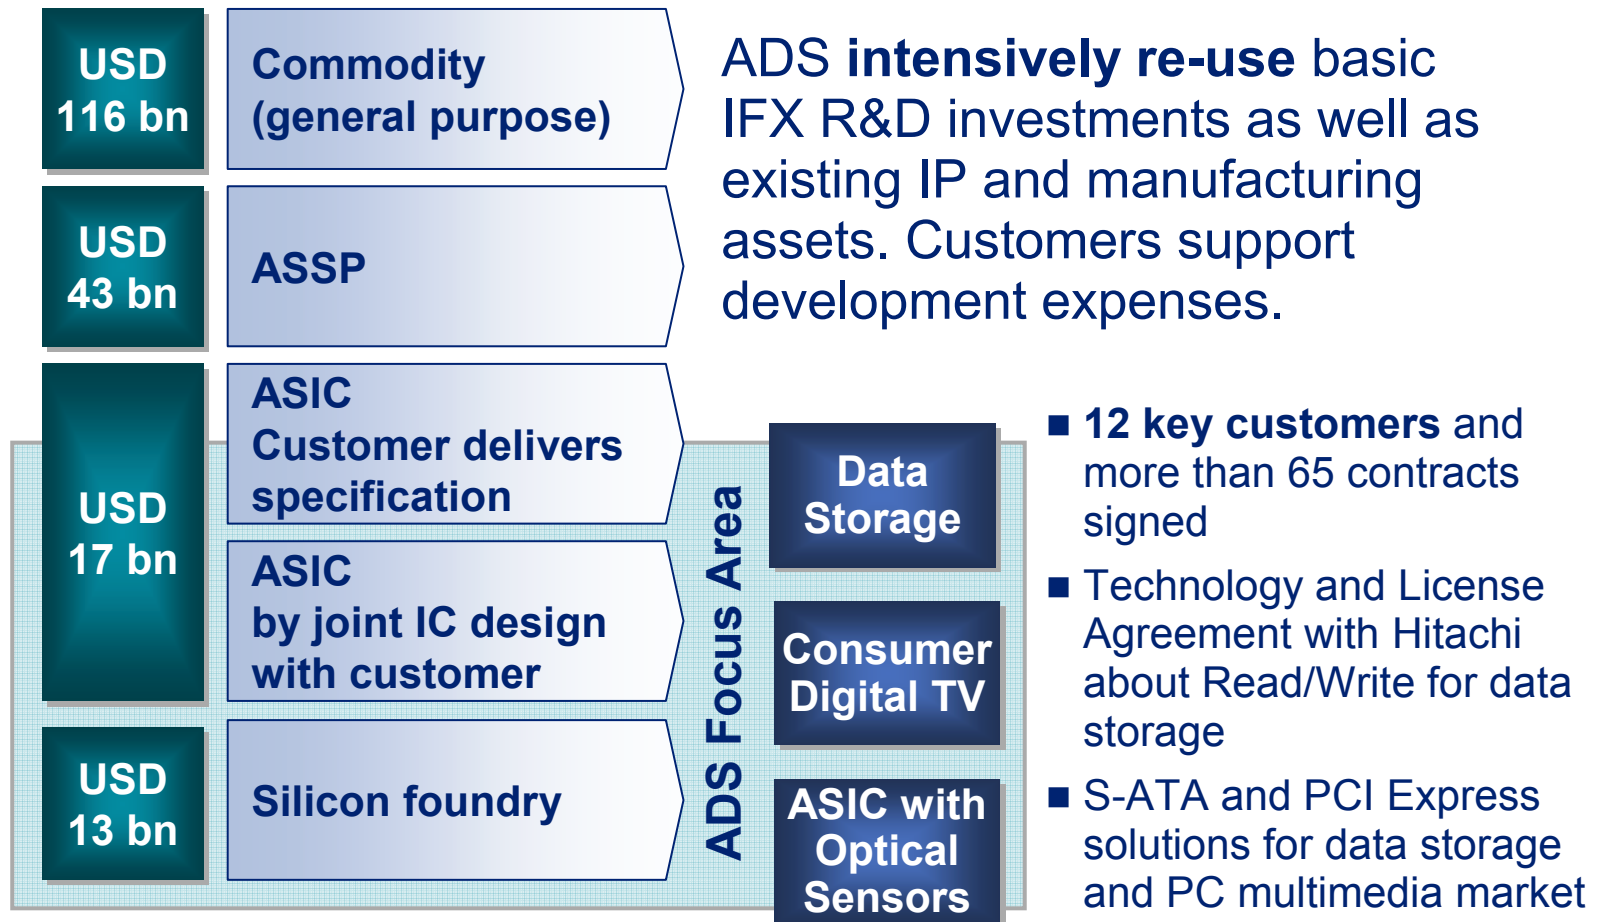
USD 116 bn

Commodity (general purpose)

USD 43 bn

ASSP

USD 17 bn

ASIC Customer delivers specification

ASIC by joint IC design with customer

USD 13 bn

Silicon foundry

ADS Focus Area

Data Storage

Consumer Digital TV

ASIC with Optical Sensors

ADS intensively re-use basic IFX R&D investments as well as existing IP and manufacturing assets. Customers support development expenses.

■ 12 key customers and more than 65 contracts signed

■ Technology and License Agreement with Hitachi about Read/Write for data storage

■ S-ATA and PCI Express solutions for data storage and PC multimedia market